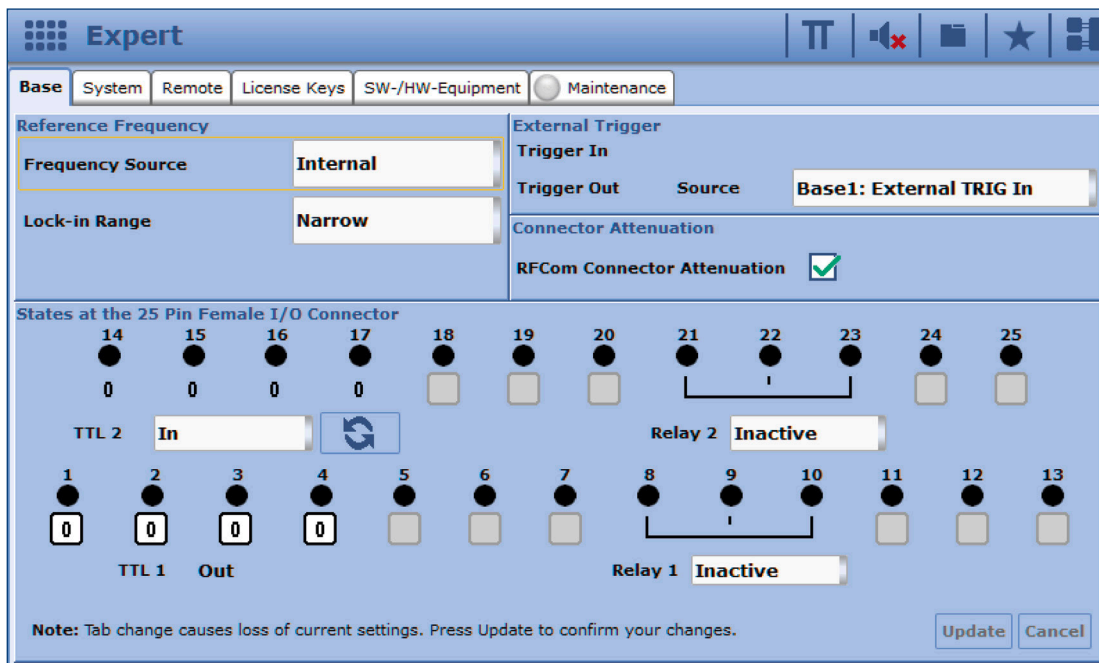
Expert

Base | System | Remote | License Keys | SW-/HW-Equipment | Maintenance

Reference Frequency

Frequency Source Internal

Lock-in Range Narrow

External Trigger

Trigger In

Trigger Out Source Base1: External TRIG In

Connector Attenuation

RFCom Connector Attenuation

States at the 25 Pin Female I/O Connector

14 15 16 17 18 19 20 21 22 23 24 25

0 0 0 0

TTL 2 In

Relay 2 Inactive

1 2 3 4 5 6 7 8 9 10 11 12 13

0 0 0 0

TTL 1 Out

Relay 1 Inactive

**Note:** Tab change causes loss of current settings. Press Update to confirm your changes.

Update Cancel